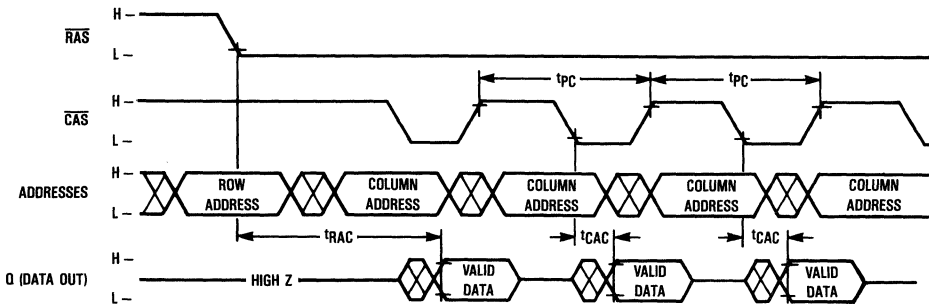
H –
$\overline{RAS}$
L –

$t_{PC}$ $t_{PC}$

H –
$\overline{CAS}$
L –

H –
ADDRESSES
L –

ROW ADDRESS
COLUMN ADDRESS
COLUMN ADDRESS
COLUMN ADDRESS
COLUMN ADDRESS

$t_{RAC}$
$t_{CAC}$
$t_{CAC}$

H –
Q (DATA OUT)
L –

HIGH Z
VALID DATA
VALID DATA
VALID DATA